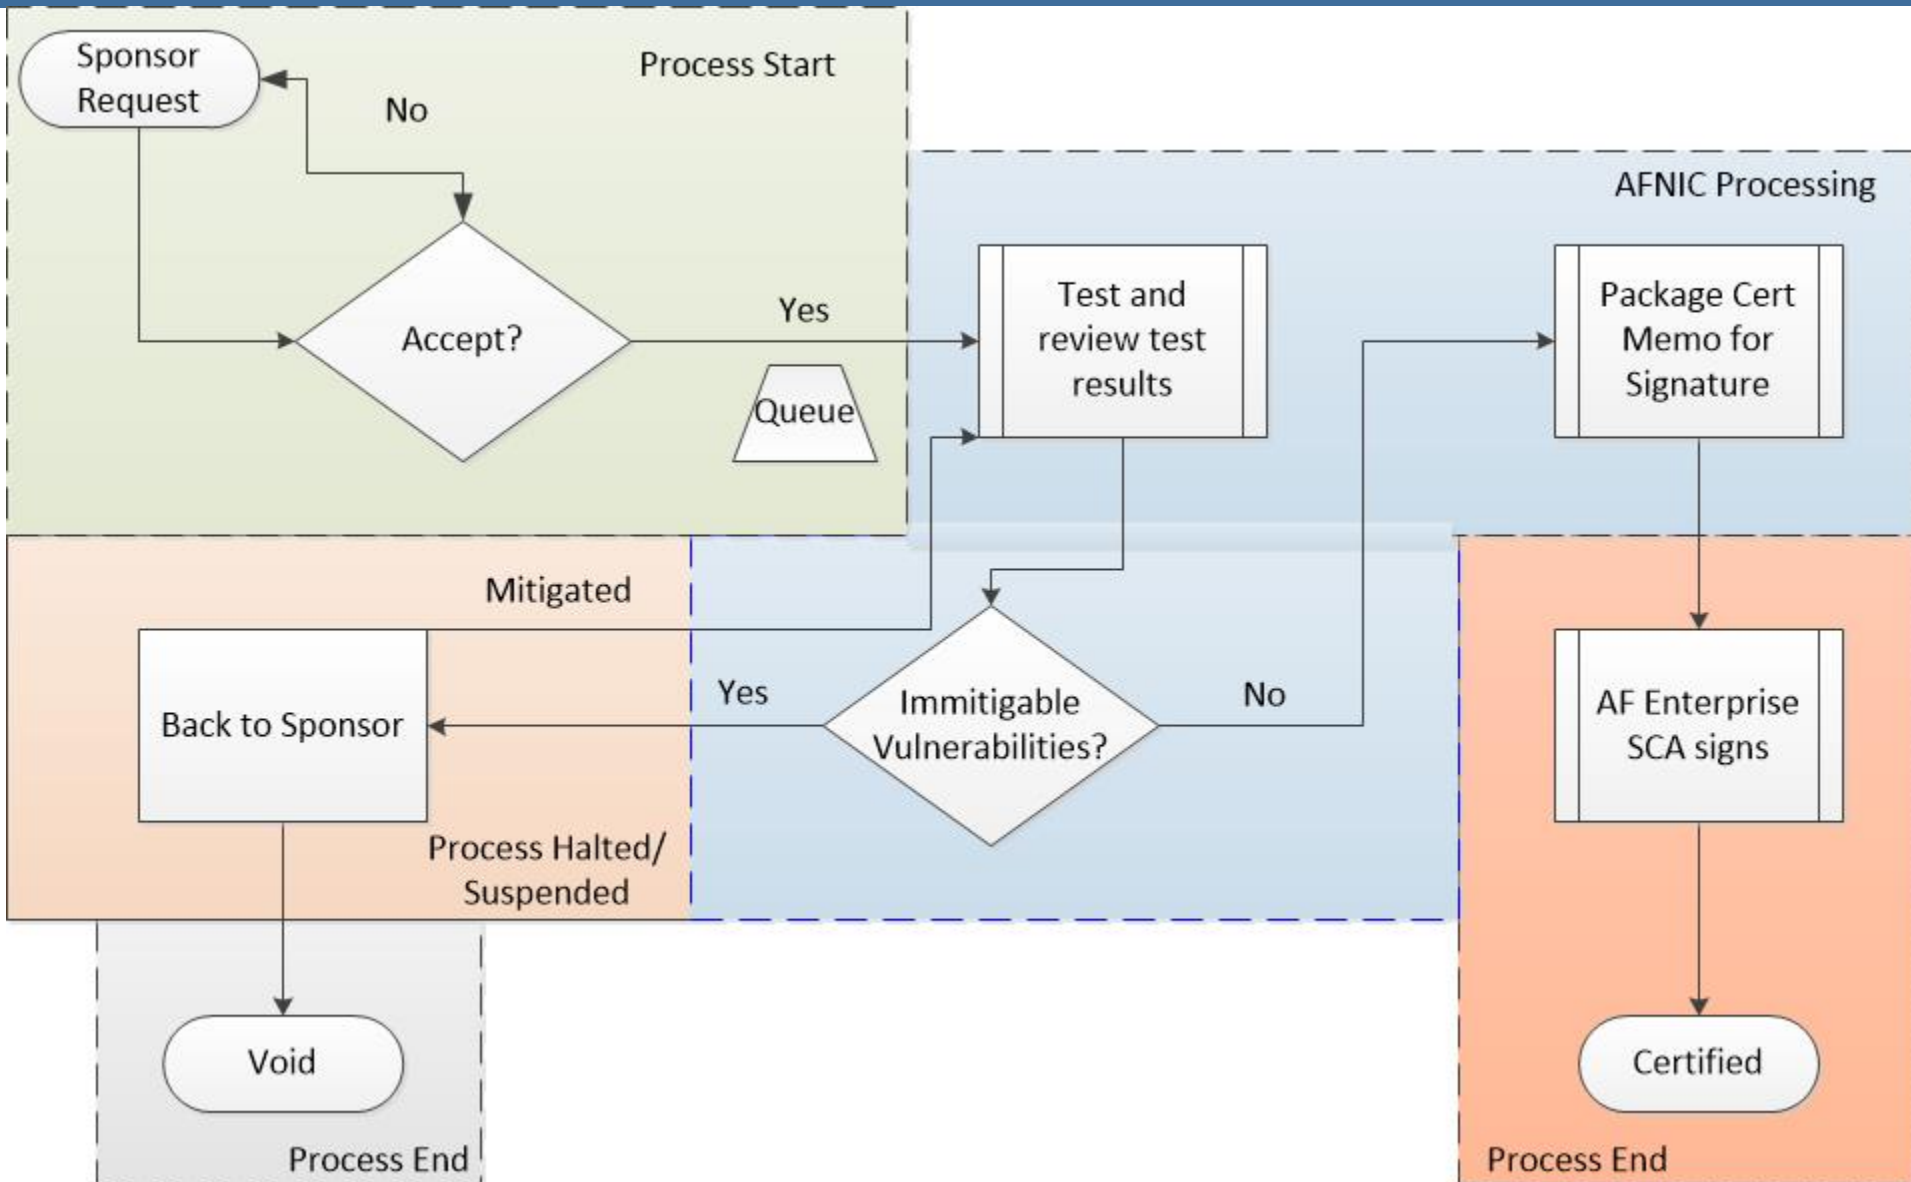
Sponsor Request

Process Start

No

Accept?

Yes

Queue

AFNIC Processing

Test and review test results

Package Cert Memo for Signature

Mitigated

Back to Sponsor

Yes

Immitigable Vulnerabilities?

No

AF Enterprise SCA signs

Process Halted/ Suspended

Void

Process End

Certified

Process End